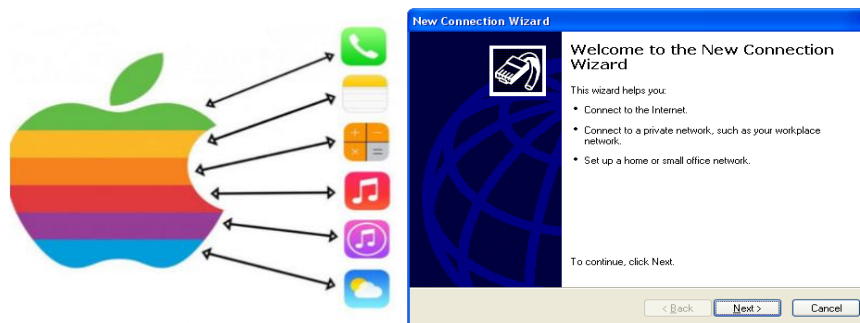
New Connection Wizard

Welcome to the New Connection Wizard

This wizard helps you:

• Connect to the Internet.

• Connect to a private network, such as your workplace network.

• Set up a home or small office network.

To continue, click Next.

< Back
Next >
Cancel